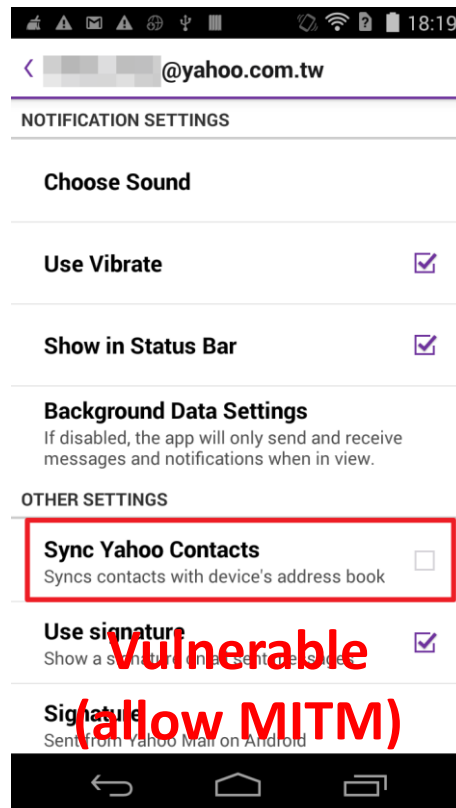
18:19

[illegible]@yahoo.com.tw

NOTIFICATION SETTINGS

Choose Sound

Use Vibrate

Show in Status Bar

Background Data Settings
If disabled, the app will only send and receive messages and notifications when in view.

OTHER SETTINGS

Sync Yahoo Contacts
Syncs contacts with device's address book

Use signature
Show a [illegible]

Signature
Sent from Yahoo Mail on Android

Vulnerable
(allow MITM)